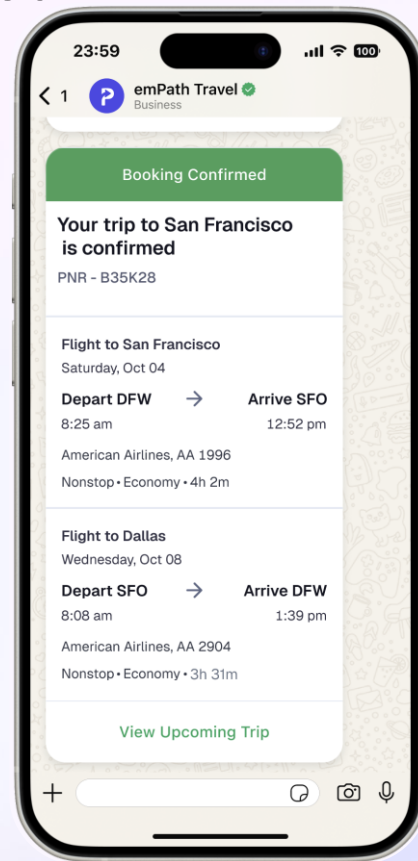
23:59

100

< 1

emPath Travel
Business

Booking Confirmed

Your trip to San Francisco is confirmed

PNR - B35K28

Flight to San Francisco
Saturday, Oct 04

Depart DFW → Arrive SFO
8:25 am 12:52 pm

American Airlines, AA 1996

Nonstop • Economy • 4h 2m

Flight to Dallas
Wednesday, Oct 08

Depart SFO → Arrive DFW
8:08 am 1:39 pm

American Airlines, AA 2904

Nonstop • Economy • 3h 31m

View Upcoming Trip

+